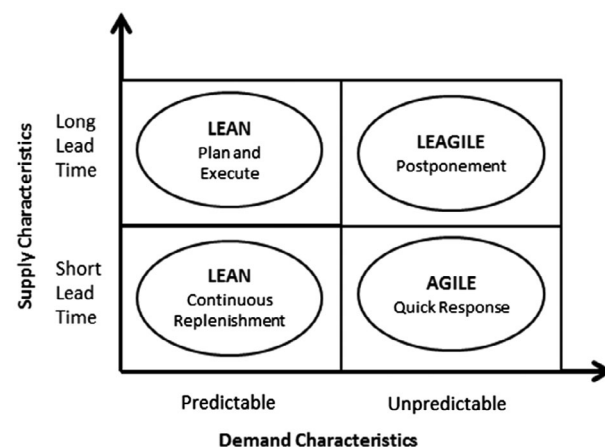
Supply Characteristics

Long Lead Time

LEAN
Plan and Execute

LEAGILE
Postponement

Short Lead Time

LEAN
Continuous Replenishment

AGILE
Quick Response

Predictable

Unpredictable

Demand Characteristics